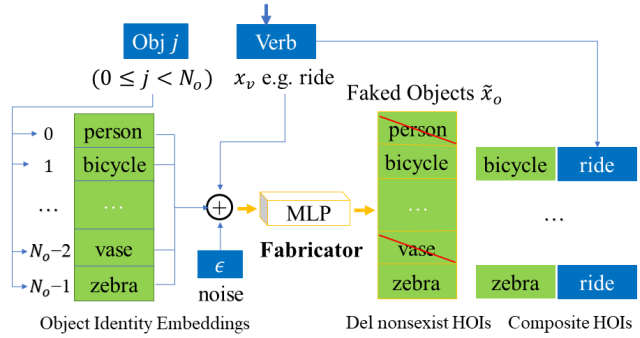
Obj $j$

Verb

$(0 \leq j < N_o)$

$x_v$ e.g. ride

Faked Objects $\tilde{x}_o$

0

1

…

$N_o{-}2$

$N_o{-}1$

person

bicycle

…

vase

zebra

$\oplus$

MLP

Fabricator

$\epsilon$

noise

person

bicycle

…

vase

zebra

bicycle

ride

…

zebra

ride

Object Identity Embeddings

Del nonsexist HOIs

Composite HOIs